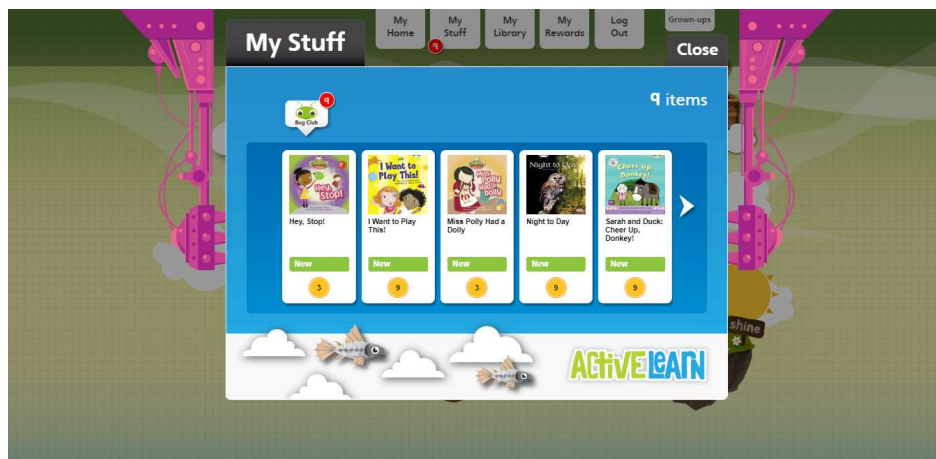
My Home
My Stuff
9
My Library
My Rewards
Log Out
Grown-ups

My Stuff
Close

Bug Club
9
9 items

Hey, Stop!
Hey, Stop!
New
3

I Want to Play This!
I Want to Play This!
New
9

Miss Polly Had a Dolly
Miss Polly Had a Dolly
New
3

Night to Day
Night to Day
New
9

Cheer Up, Donkey!
Sarah and Duck: Cheer Up, Donkey!
New
9

shine

ACTIVELEARN